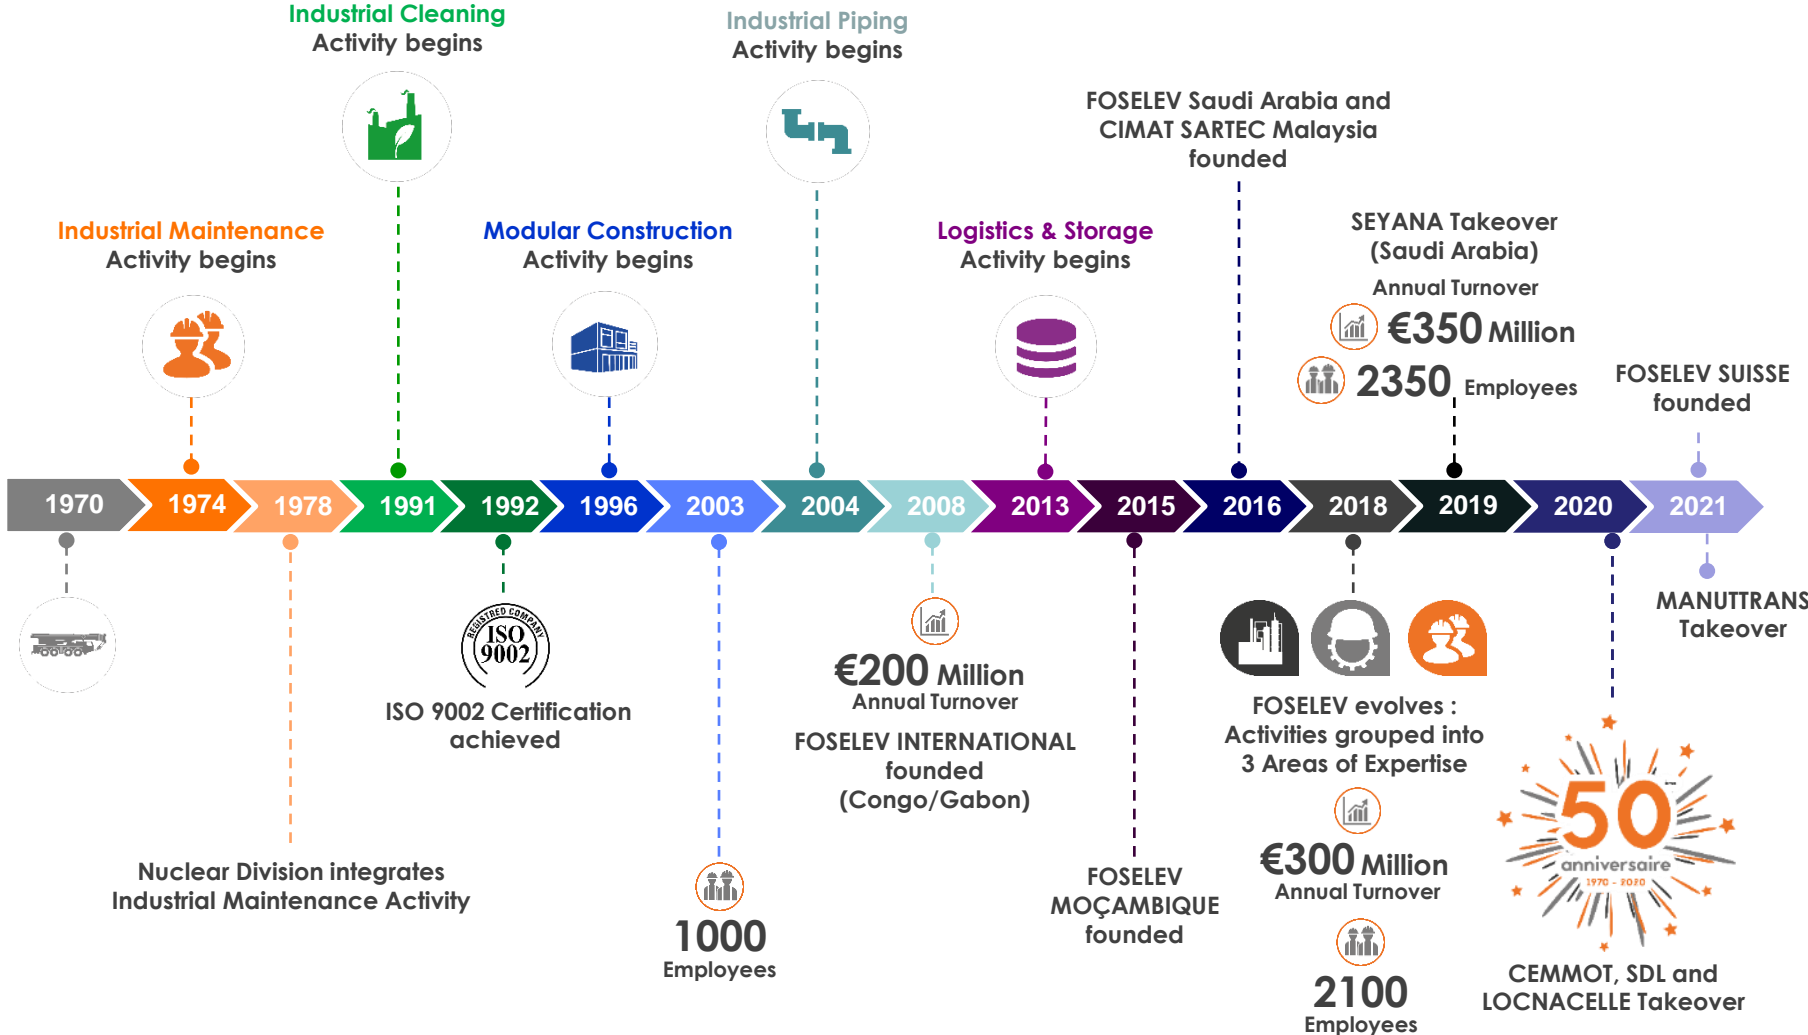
Industrial Cleaning
Activity begins

Industrial Piping
Activity begins

FOSELEV Saudi Arabia and CIMAT SARTEC Malaysia founded

Industrial Maintenance
Activity begins

Modular Construction
Activity begins

Logistics & Storage
Activity begins

SEYANA Takeover (Saudi Arabia)

Annual Turnover

€350 Million

2350 Employees

FOSELEV SUISSE founded

1970 1974 1978 1991 1992 1996 2003 2004 2008 2013 2015 2016 2018 2019 2020 2021

MANUTTRANS Takeover

REGISTRED COMPANY
ISO 9002

ISO 9002 Certification achieved

€200 Million
Annual Turnover

FOSELEV INTERNATIONAL founded (Congo/Gabon)

FOSELEV evolves : Activities grouped into 3 Areas of Expertise

€300 Million
Annual Turnover

50
anniversaire
1970 - 2020

Nuclear Division integrates Industrial Maintenance Activity

1000
Employees

FOSELEV MOÇAMBIQUE founded

2100
Employees

CEMMOT, SDL and LOCNACELLE Takeover